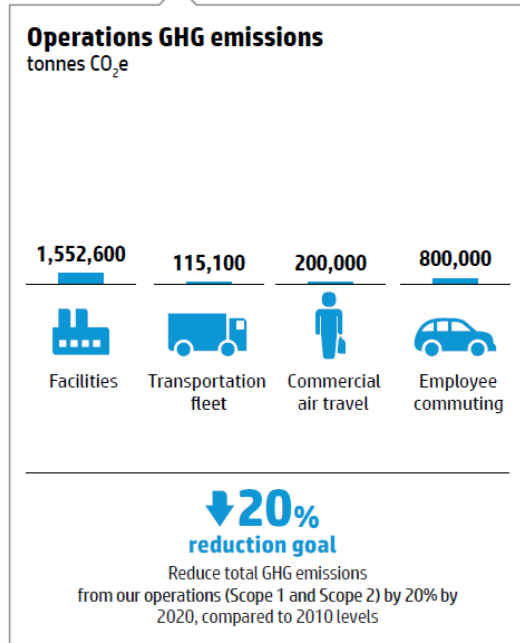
Operations GHG emissions
tonnes $CO_2e$

1,552,600
Facilities

115,100
Transportation fleet

200,000
Commercial air travel

800,000
Employee commuting

20%
reduction goal
Reduce total GHG emissions from our operations (Scope 1 and Scope 2) by 20% by 2020, compared to 2010 levels